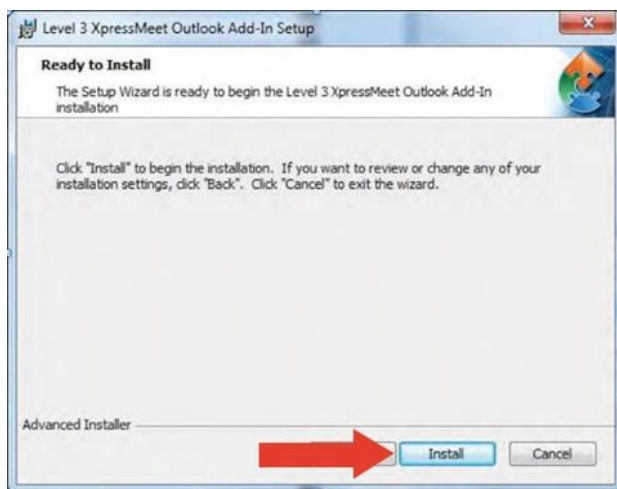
Level 3 XpressMeet Outlook Add-In Setup

Ready to Install

The Setup Wizard is ready to begin the Level 3 XpressMeet Outlook Add-In installation

Click "Install" to begin the installation. If you want to review or change any of your installation settings, click "Back". Click "Cancel" to exit the wizard.

Advanced Installer

Install

Cancel